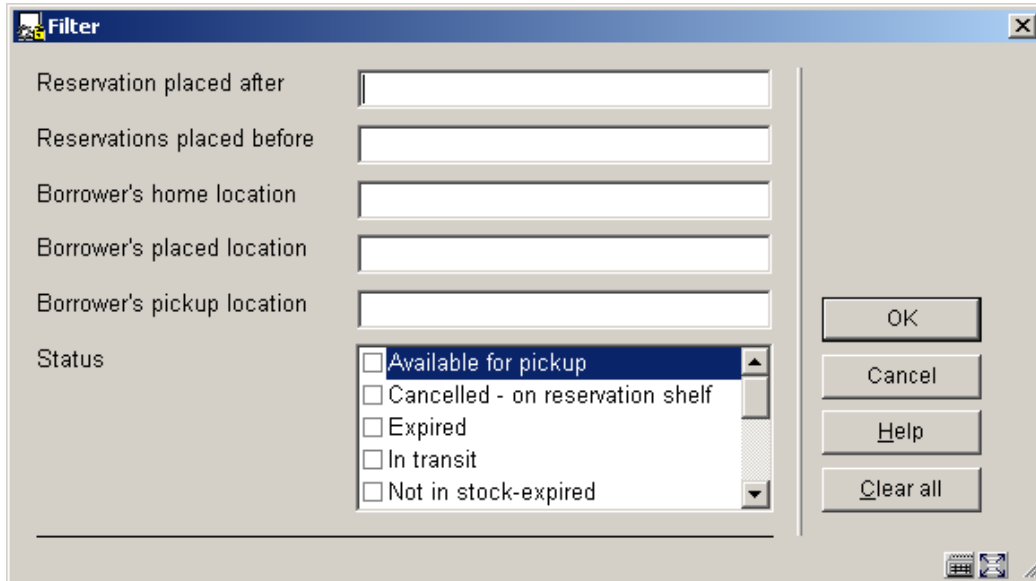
Filter

Reservation placed after

Reservations placed before

Borrower's home location

Borrower's placed location

Borrower's pickup location

Status

Available for pickup
Cancelled - on reservation shelf
Expired
In transit
Not in stock-expired

OK
Cancel
Help
Clear all